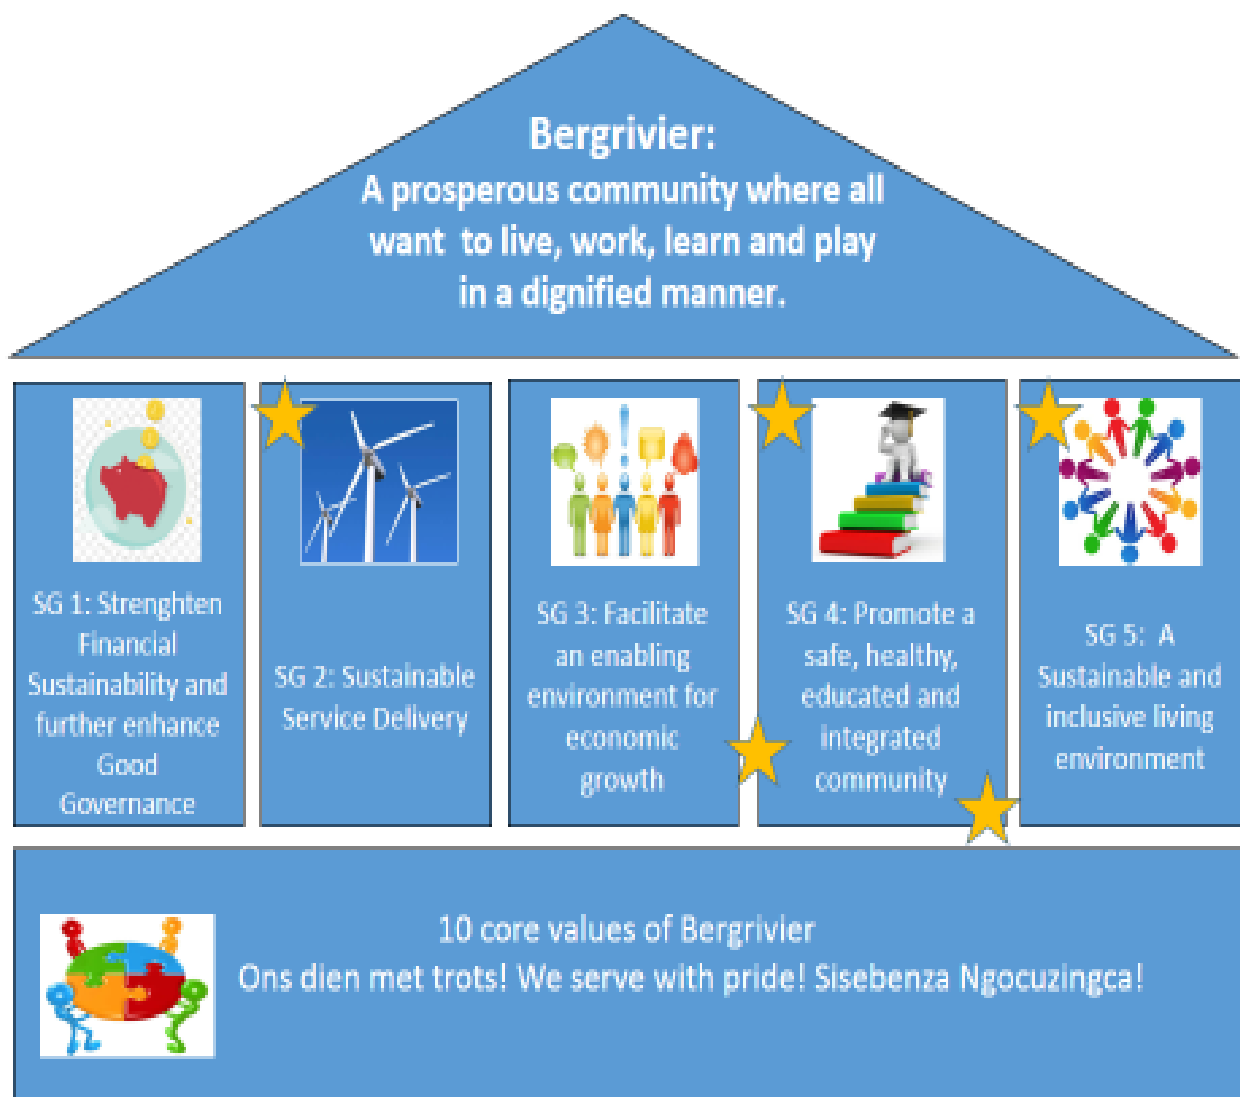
Bergrivier:
A prosperous community where all want to live, work, learn and play in a dignified manner.

SG 1: Strenghten Financial Sustainability and further enhance Good Governance

SG 2: Sustainable Service Delivery

SG 3: Facilitate an enabling environment for economic growth

SG 4: Promote a safe, healthy, educated and integrated community

SG 5: A Sustainable and inclusive living environment

10 core values of Bergrivier
Ons dien met trots! We serve with pride! Sisebenza Ngocuzingca!